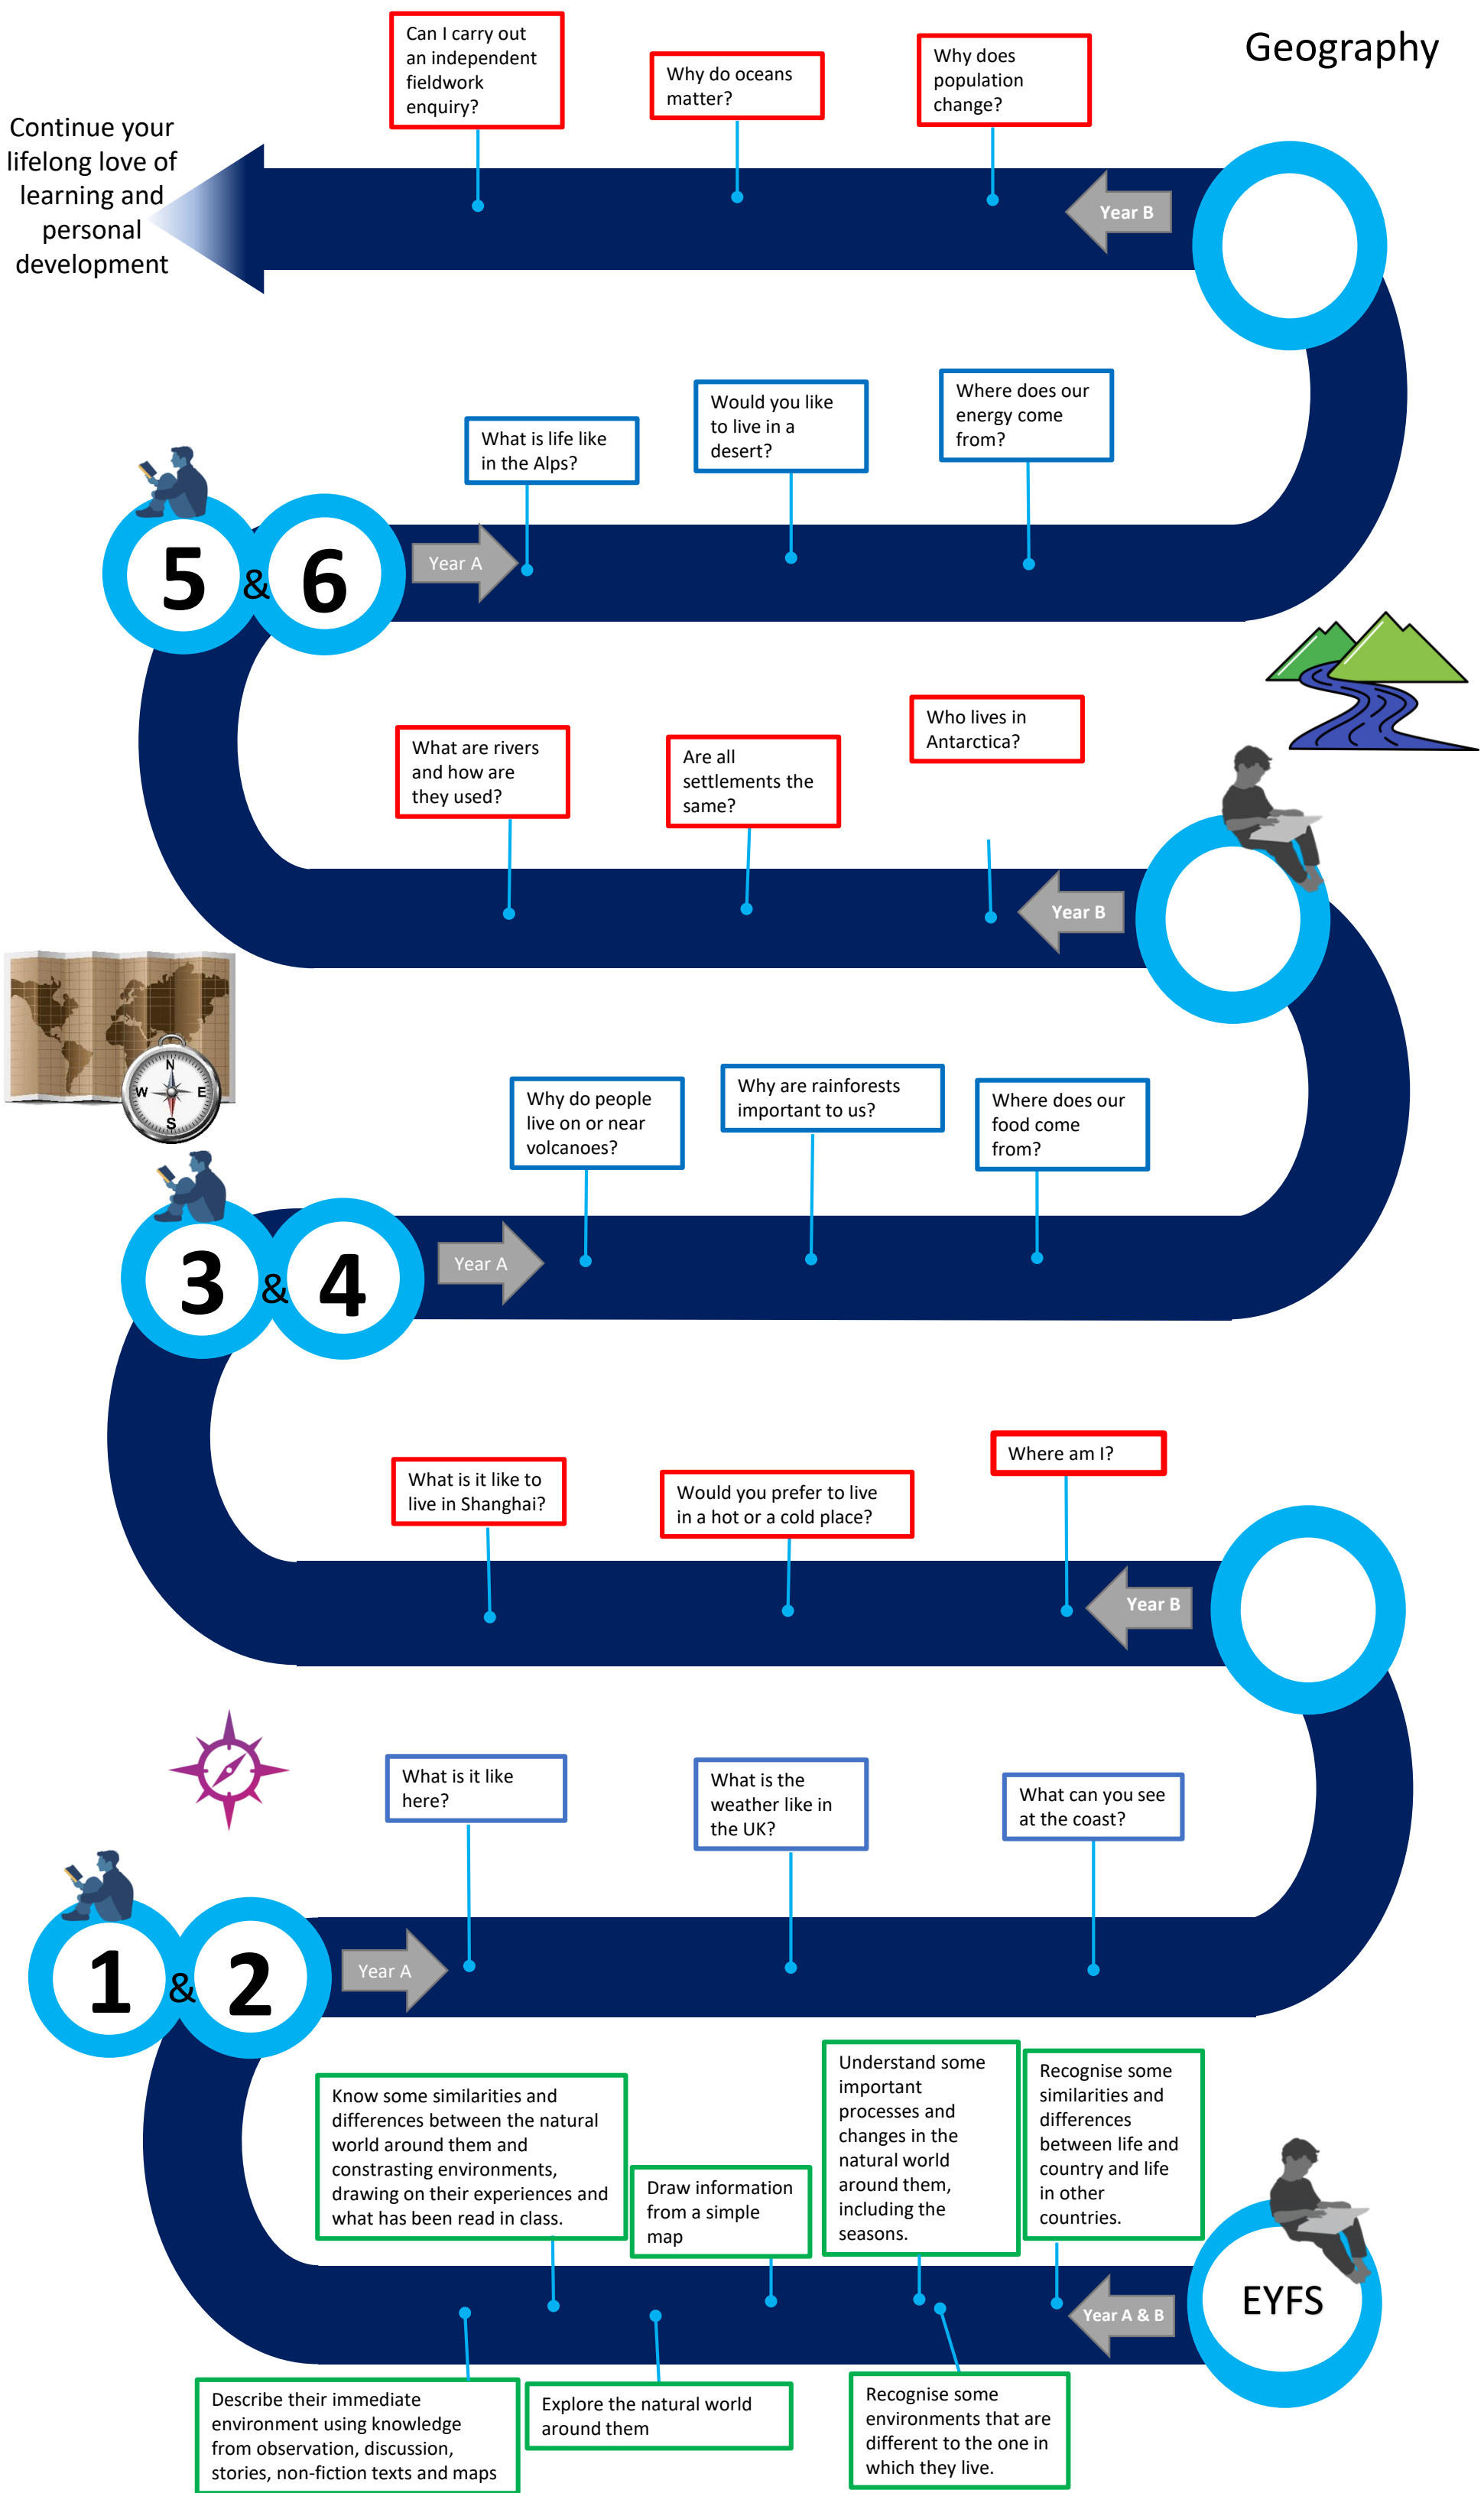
Geography

Continue your lifelong love of learning and personal development

Can I carry out an independent fieldwork enquiry?

Why do oceans matter?

Why does population change?

Year B

What is life like in the Alps?

Would you like to live in a desert?

Where does our energy come from?

5 & 6

Year A

What are rivers and how are they used?

Are all settlements the same?

Who lives in Antarctica?

Year B

N
W
E
S

Why do people live on or near volcanoes?

Why are rainforests important to us?

Where does our food come from?

3 & 4

Year A

What is it like to live in Shanghai?

Would you prefer to live in a hot or a cold place?

Where am I?

Year B

What is it like here?

What is the weather like in the UK?

What can you see at the coast?

1 & 2

Year A

Know some similarities and differences between the natural world around them and constrasting environments, drawing on their experiences and what has been read in class.

Draw information from a simple map

Understand some important processes and changes in the natural world around them, including the seasons.

Recognise some similarities and differences between life and country and life in other countries.

EYFS

Year A & B

Describe their immediate environment using knowledge from observation, discussion, stories, non-fiction texts and maps

Explore the natural world around them

Recognise some environments that are different to the one in which they live.